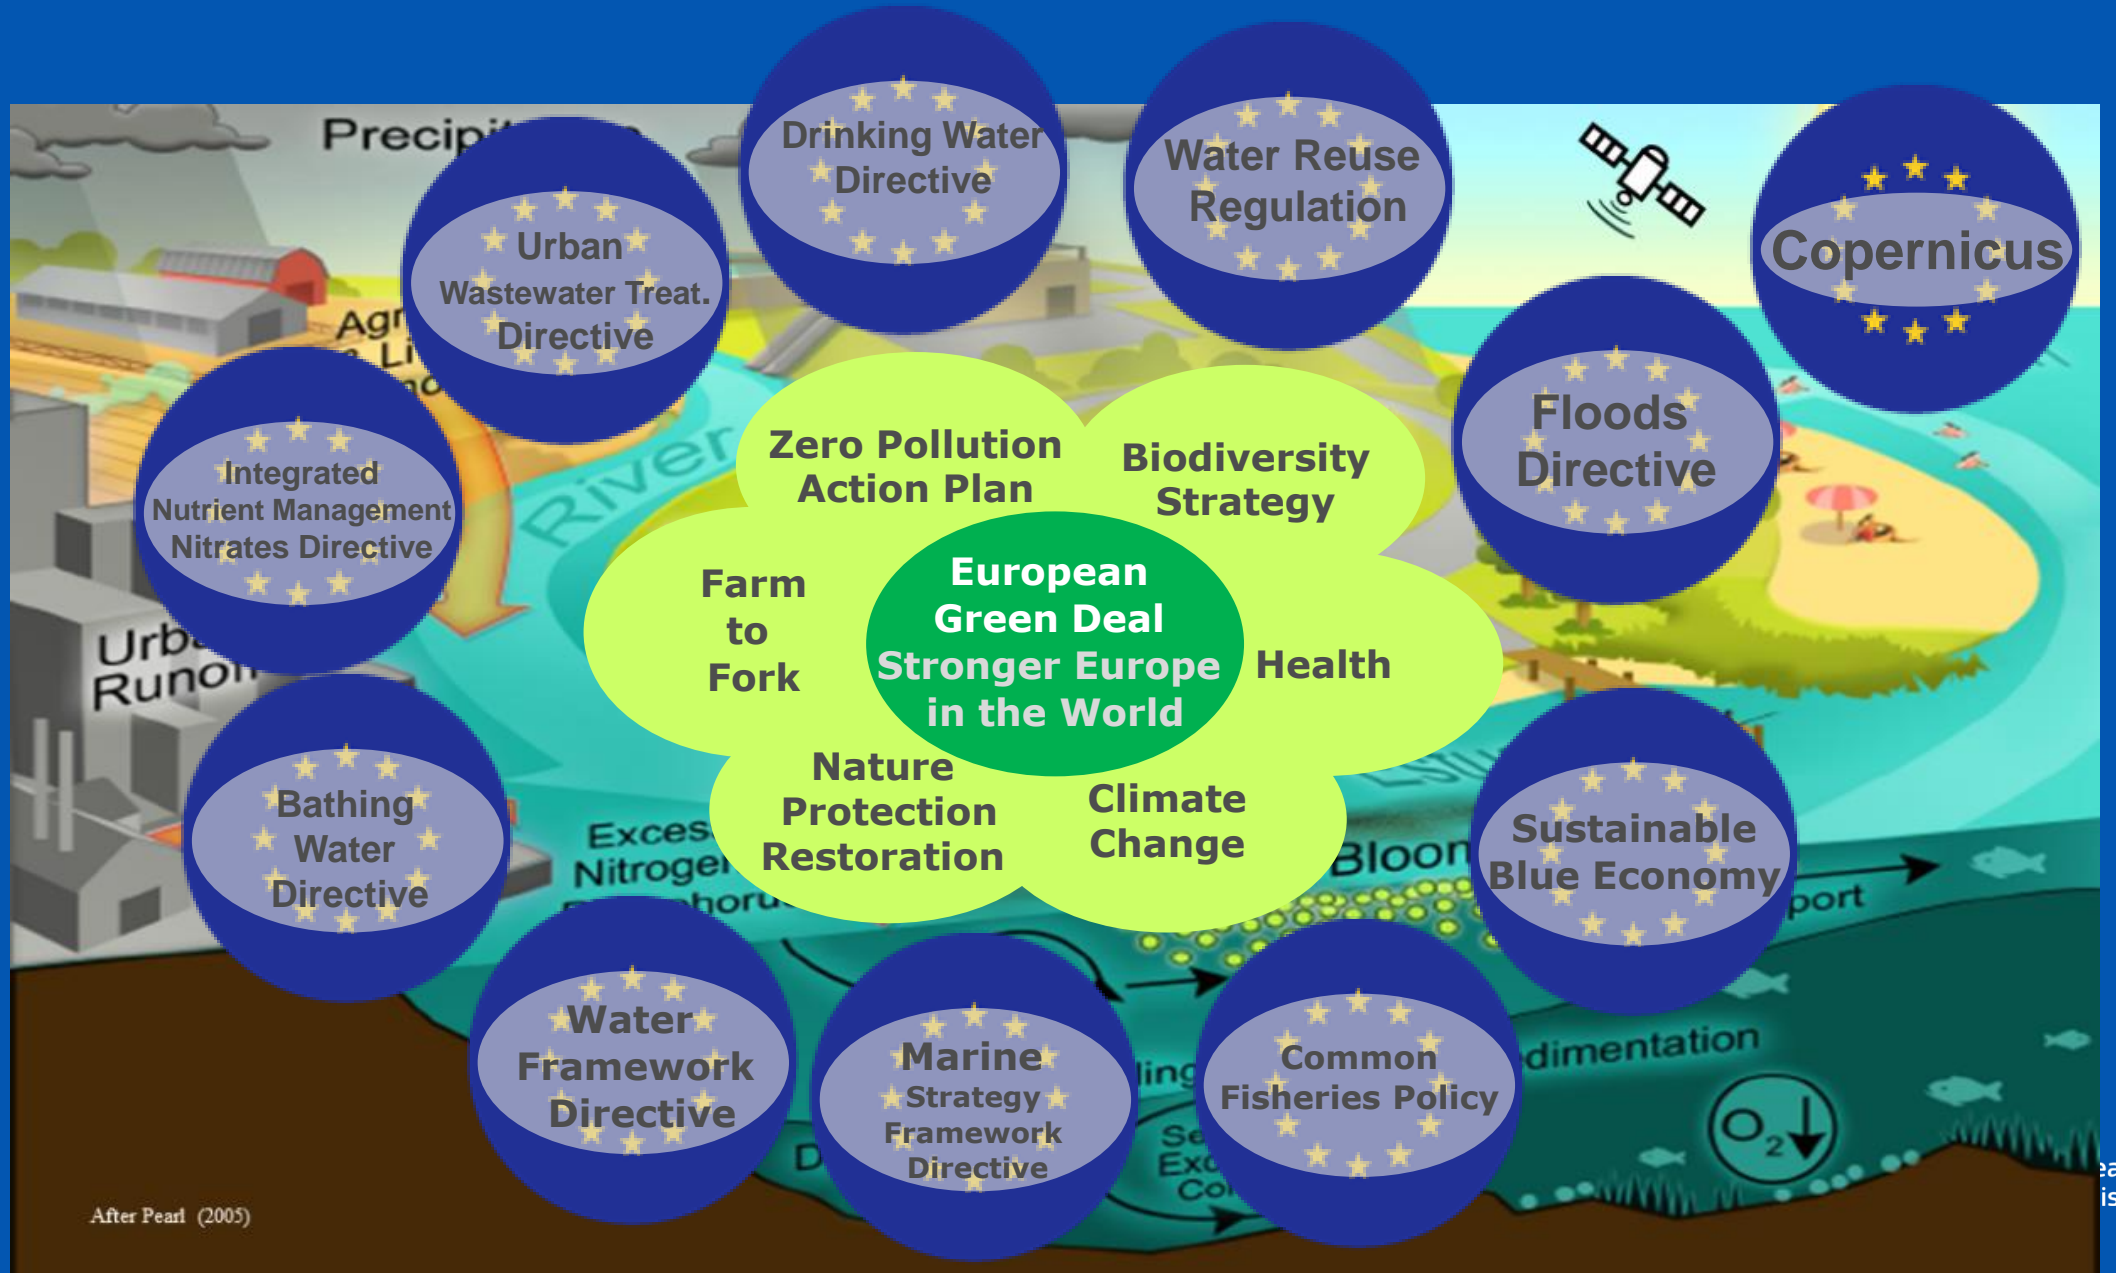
Precip

Drinking Water Directive

Water Reuse Regulation

Copernicus

Urban Wastewater Treat. Directive

Agr

Li

Integrated Nutrient Management Nitrates Directive

River

Zero Pollution Action Plan

Biodiversity Strategy

Floods Directive

Farm to Fork

European Green Deal

Stronger Europe in the World

Health

Urb Runo

Nature Protection Restoration

Climate Change

Bathing Water Directive

Exces Nitroge

Bloon

Sustainable Blue Economy

port

Water Framework Directive

Marine Strategy Framework Directive

Common Fisheries Policy

dimentation

$O_2$

After Pearl (2005)